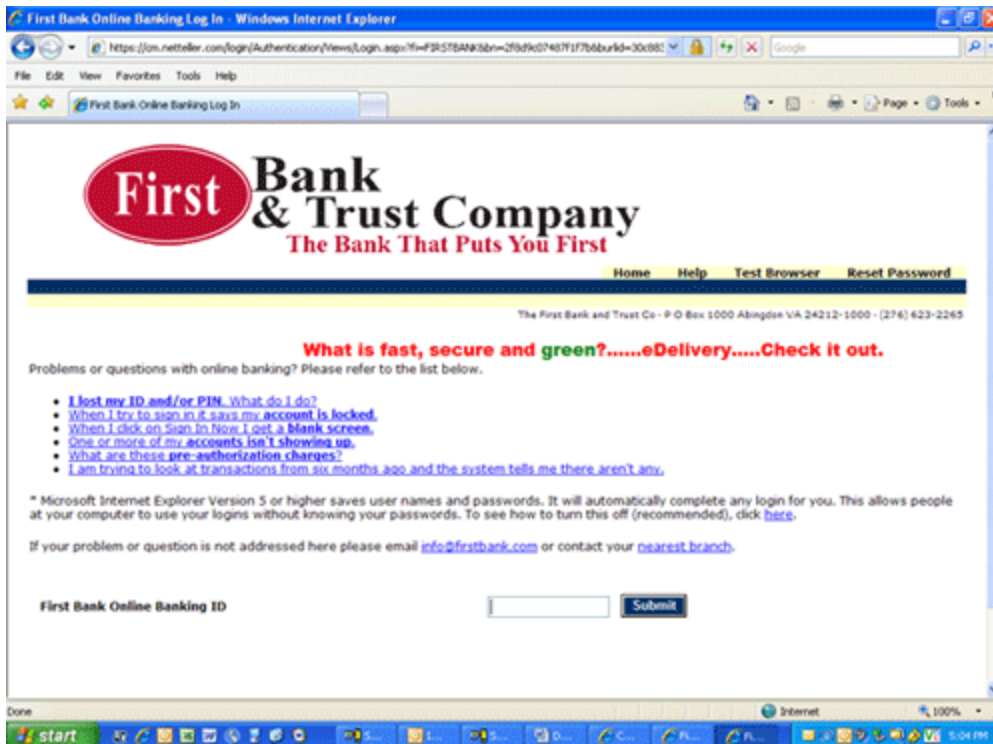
First Bank Online Banking Log In - Windows Internet Explorer

https://cm.netteller.com/login/Authentication/Views/Login.aspx?fi=FIRSTBANK&bn=2f8d9c07487f1f7b6burlid=30c883

Google

File Edit View Favorites Tools Help

First Bank Online Banking Log In

Page Tools

First Bank & Trust Company
The Bank That Puts You First

Home Help Test Browser Reset Password

The First Bank and Trust Co - P O Box 1000 Abingdon VA 24212-1000 - (276) 623-2265

What is fast, secure and green?......eDelivery.....Check it out.

Problems or questions with online banking? Please refer to the list below.

- I lost my ID and/or PIN. What do I do?
- When I try to sign in it says my account is locked.
- When I click on Sign In Now I get a blank screen.
- One or more of my accounts isn't showing up.
- What are these pre-authorization charges?
- I am trying to look at transactions from six months ago and the system tells me there aren't any.

* Microsoft Internet Explorer Version 5 or higher saves user names and passwords. It will automatically complete any login for you. This allows people at your computer to use your logins without knowing your passwords. To see how to turn this off (recommended), click here.

If your problem or question is not addressed here please email info@firstbank.com or contact your nearest branch.

First Bank Online Banking ID

Submit

Done

Internet

100%

start

5:04 PM